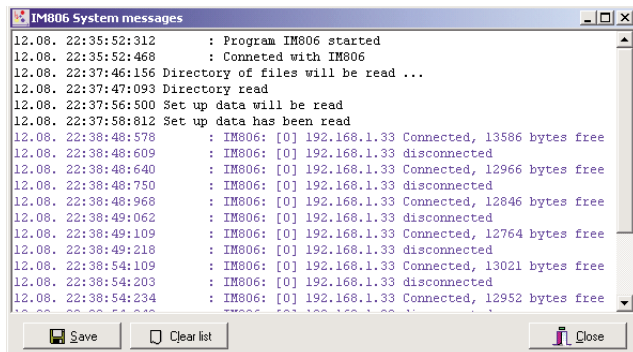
IM806 System messages

12.08. 22:35:52:312 : Program IM806 started
12.08. 22:35:52:468 : Conneted with IM806
12.08. 22:37:46:156 Directory of files will be read ...
12.08. 22:37:47:093 Directory read
12.08. 22:37:56:500 Set up data will be read
12.08. 22:37:58:812 Set up data has been read
12.08. 22:38:48:578 : IM806: [0] 192.168.1.33 Connected, 13586 bytes free
12.08. 22:38:48:609 : IM806: [0] 192.168.1.33 disconnected
12.08. 22:38:48:640 : IM806: [0] 192.168.1.33 Connected, 12966 bytes free
12.08. 22:38:48:750 : IM806: [0] 192.168.1.33 disconnected
12.08. 22:38:48:968 : IM806: [0] 192.168.1.33 Connected, 12846 bytes free
12.08. 22:38:49:062 : IM806: [0] 192.168.1.33 disconnected
12.08. 22:38:49:109 : IM806: [0] 192.168.1.33 Connected, 12764 bytes free
12.08. 22:38:49:218 : IM806: [0] 192.168.1.33 disconnected
12.08. 22:38:54:109 : IM806: [0] 192.168.1.33 Connected, 13021 bytes free
12.08. 22:38:54:203 : IM806: [0] 192.168.1.33 disconnected
12.08. 22:38:54:234 : IM806: [0] 192.168.1.33 Connected, 12952 bytes free
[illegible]

Save Clear list Close